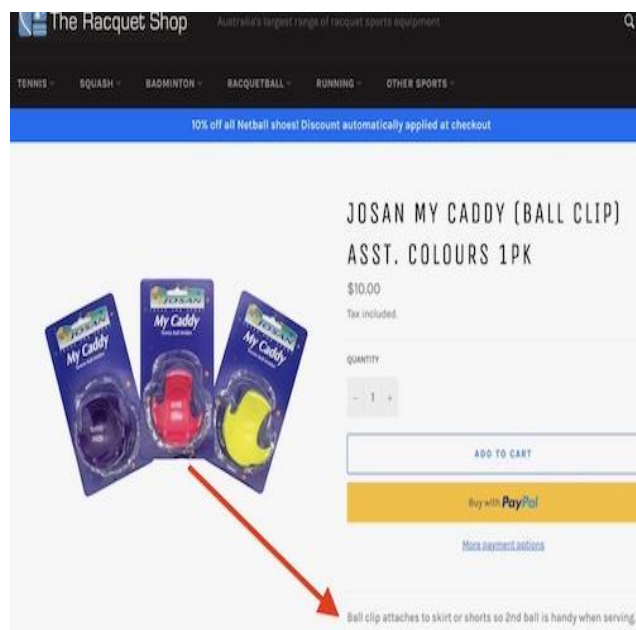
The Racquet Shop Australia's largest range of racquet sports equipment

TENNIS SQUASH BADMINTON RACQUETBALL RUNNING OTHER SPORTS

10% off all Netball shoes! Discount automatically applied at checkout

JOSAN MY CADDY (BALL CLIP) ASST. COLOURS 1PK

$10.00

Tax included.

QUANTITY

- 1 +

ADD TO CART

Buy with PayPal

More payment options

JOSAN My Caddy

JOSAN My Caddy

JOSAN My Caddy

Ball clip attaches to skirt or shorts so 2nd ball is handy when serving.